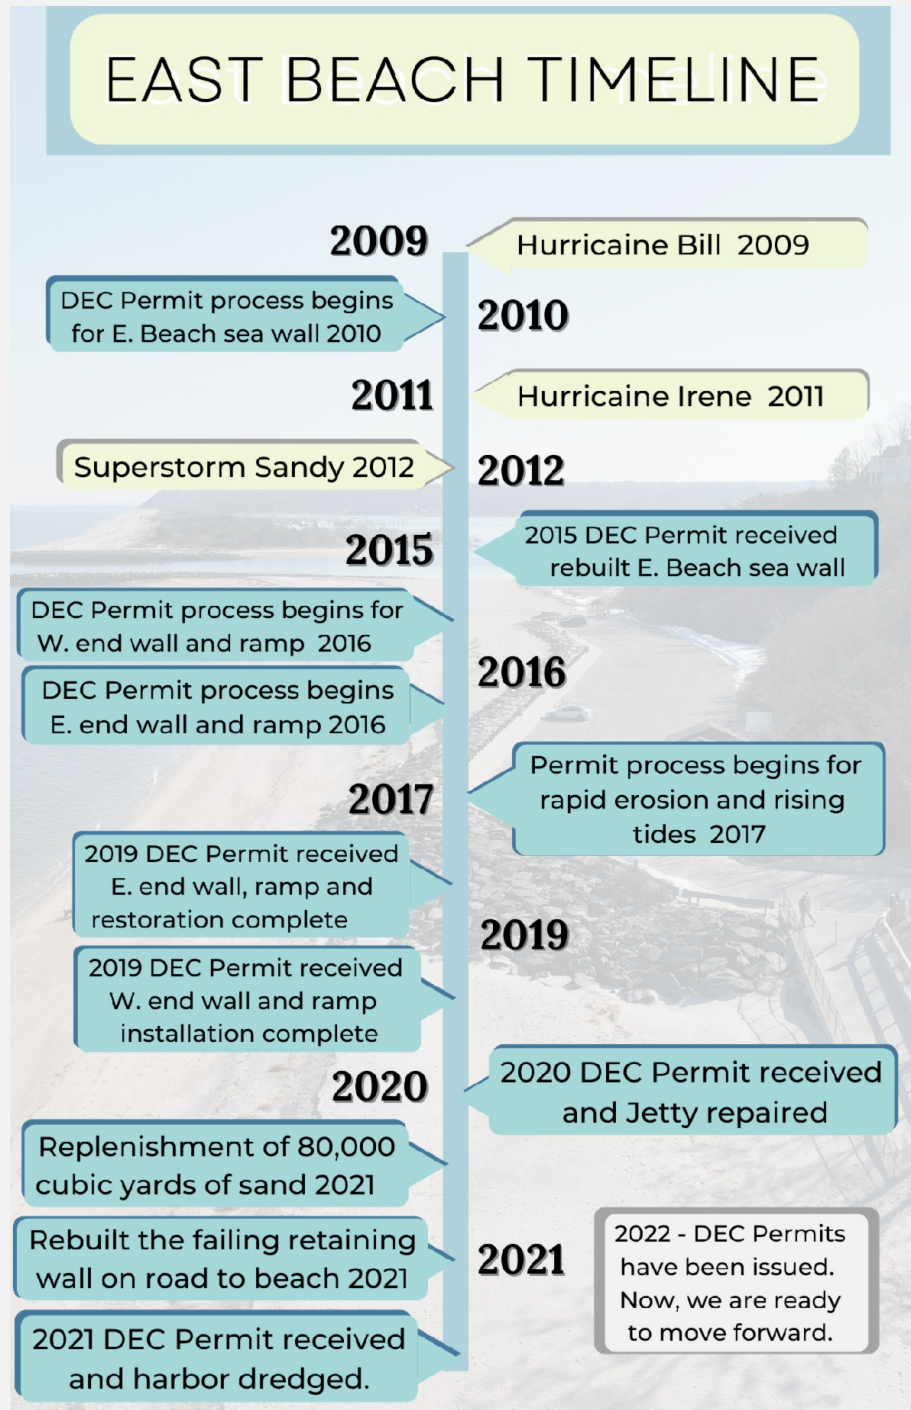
EAST BEACH TIMELINE

2009

Hurricaine Bill 2009

DEC Permit process begins for E. Beach sea wall 2010

2010

2011

Hurricaine Irene 2011

Superstorm Sandy 2012

2012

2015

2015 DEC Permit received rebuilt E. Beach sea wall

DEC Permit process begins for W. end wall and ramp 2016

2016

DEC Permit process begins E. end wall and ramp 2016

Permit process begins for rapid erosion and rising tides 2017

2017

2019 DEC Permit received E. end wall, ramp and restoration complete

2019

2019 DEC Permit received W. end wall and ramp installation complete

2020

2020 DEC Permit received and Jetty repaired

Replenishment of 80,000 cubic yards of sand 2021

Rebuilt the failing retaining wall on road to beach 2021

2021

2022 - DEC Permits have been issued. Now, we are ready to move forward.

2021 DEC Permit received and harbor dredged.